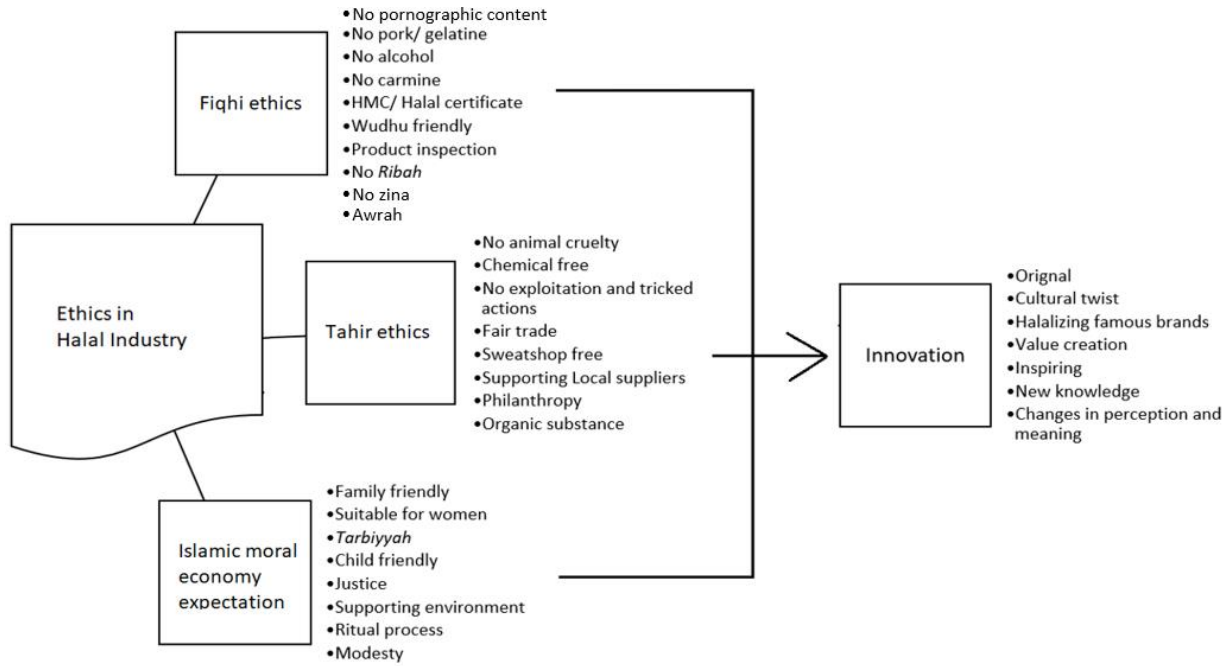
Fiqhi ethics

•No pornographic content
•No pork/ gelatine
•No alcohol
•No carmine
•HMC/ Halal certificate
•Wudhu friendly
•Product inspection
•No *Ribah*
•No zina
•Awrah

Ethics in Halal Industry

Tahir ethics

•No animal cruelty
•Chemical free
•No exploitation and tricked actions
•Fair trade
•Sweatshop free
•Supporting Local suppliers
•Philanthropy
•Organic substance

Islamic moral economy expectation

•Family friendly
•Suitable for women
•*Tarbiyyah*
•Child friendly
•Justice
•Supporting environment
•Ritual process
•Modesty

Innovation

•Orignal
•Cultural twist
•Halalizing famous brands
•Value creation
•Inspiring
•New knowledge
•Changes in perception and meaning